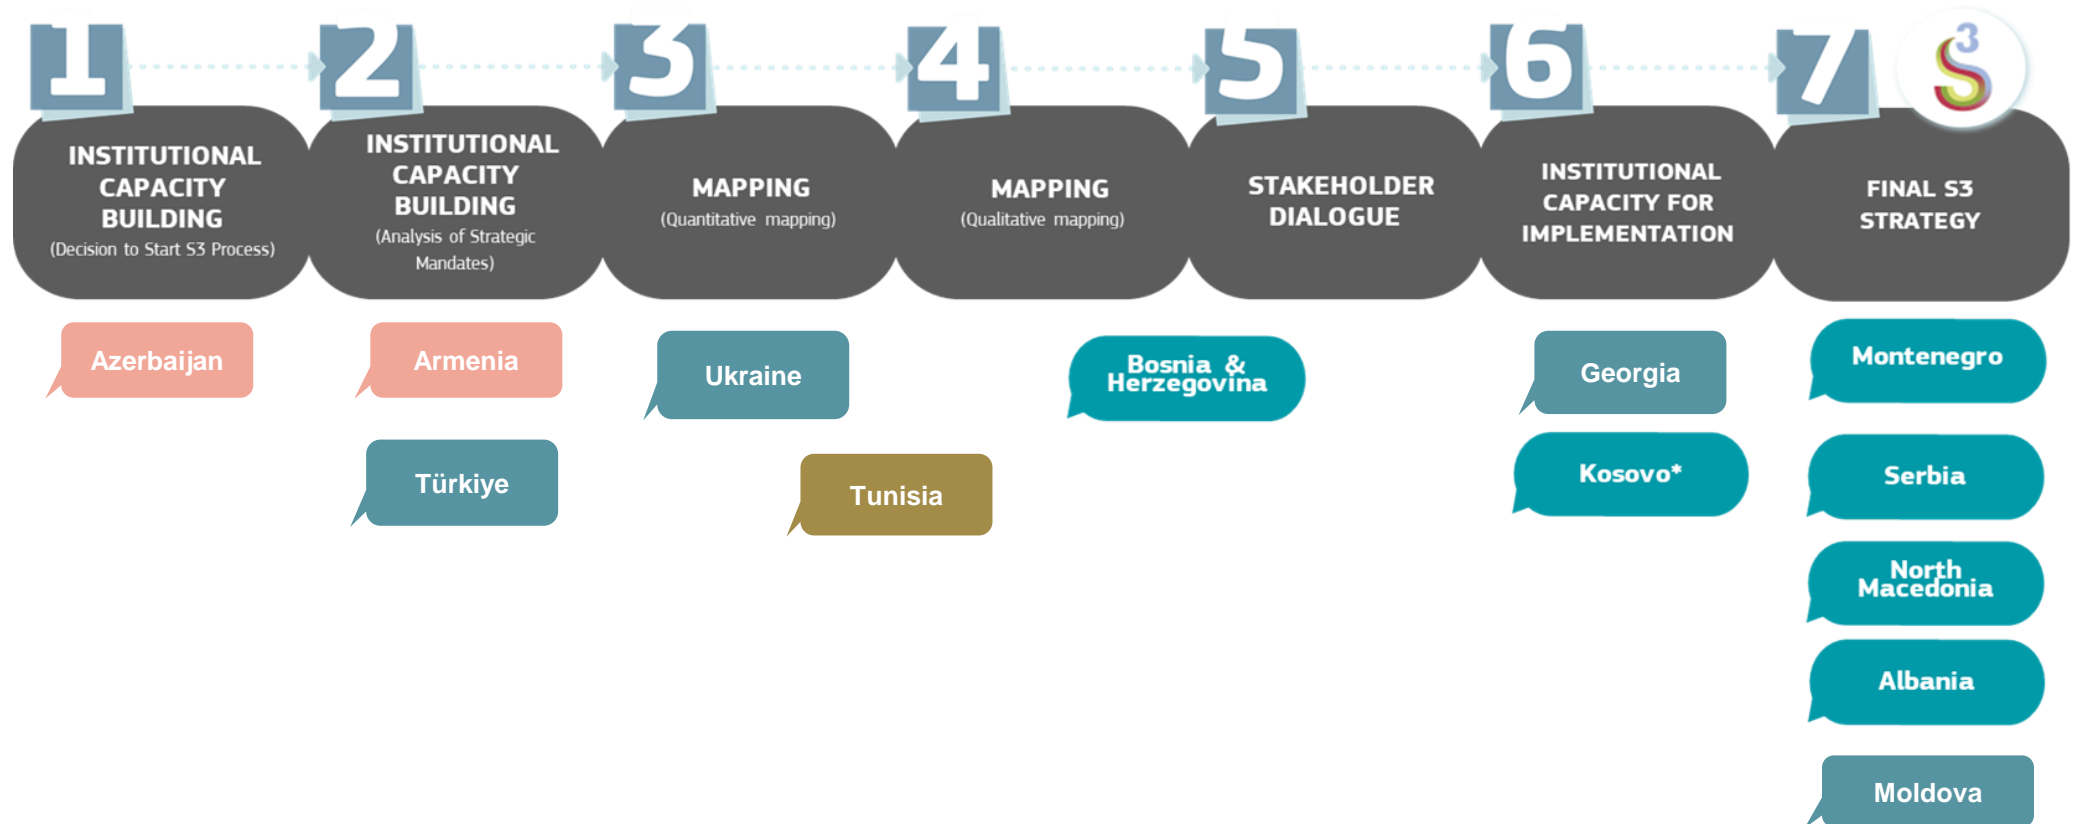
1
INSTITUTIONAL CAPACITY BUILDING
(Decision to Start S3 Process)

2
INSTITUTIONAL CAPACITY BUILDING
(Analysis of Strategic Mandates)

3
MAPPING
(Quantitative mapping)

4
MAPPING
(Qualitative mapping)

5
STAKEHOLDER DIALOGUE

6
INSTITUTIONAL CAPACITY FOR IMPLEMENTATION

7
S3
FINAL S3 STRATEGY

Azerbaijan

Armenia

Türkiye

Ukraine

Tunisia

Bosnia & Herzegovina

Georgia

Kosovo*

Montenegro

Serbia

North Macedonia

Albania

Moldova